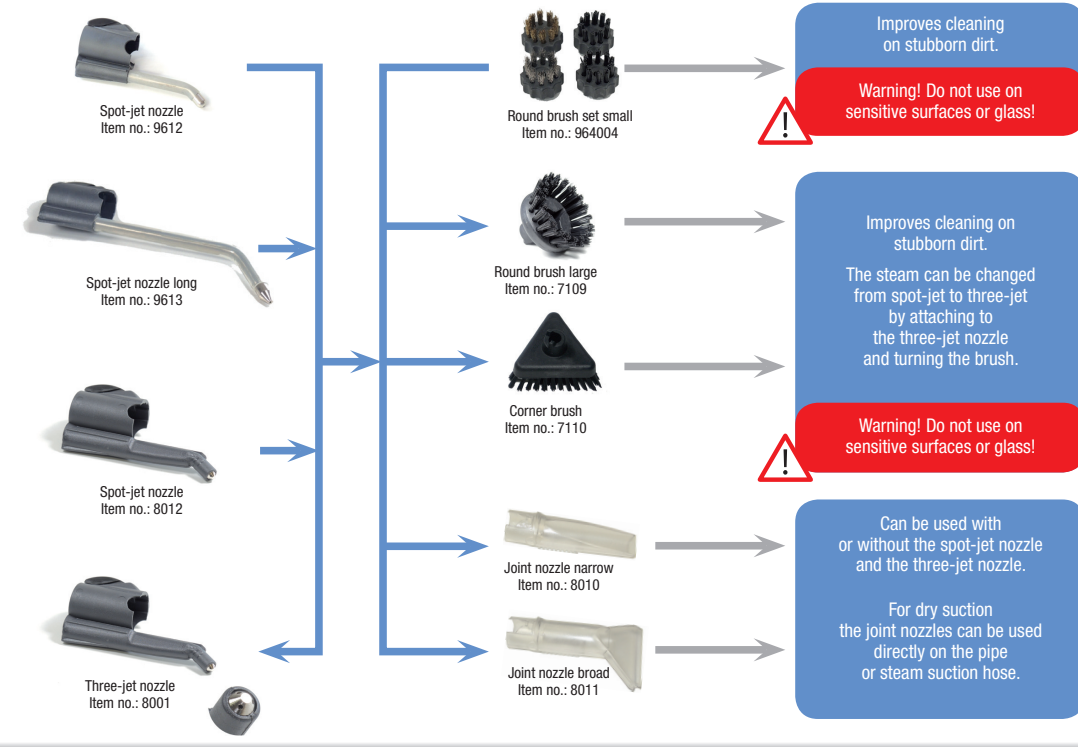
Spot-jet nozzle
Item no.: 9612

Spot-jet nozzle long
Item no.: 9613

Spot-jet nozzle
Item no.: 8012

Three-jet nozzle
Item no.: 8001

Round brush set small
Item no.: 964004

Round brush large
Item no.: 7109

Corner brush
Item no.: 7110

Joint nozzle narrow
Item no.: 8010

Joint nozzle broad
Item no.: 8011

Improves cleaning on stubborn dirt.

Warning! Do not use on sensitive surfaces or glass!

Improves cleaning on stubborn dirt.

The steam can be changed from spot-jet to three-jet by attaching to the three-jet nozzle and turning the brush.

Warning! Do not use on sensitive surfaces or glass!

Can be used with or without the spot-jet nozzle and the three-jet nozzle.

For dry suction the joint nozzles can be used directly on the pipe or steam suction hose.